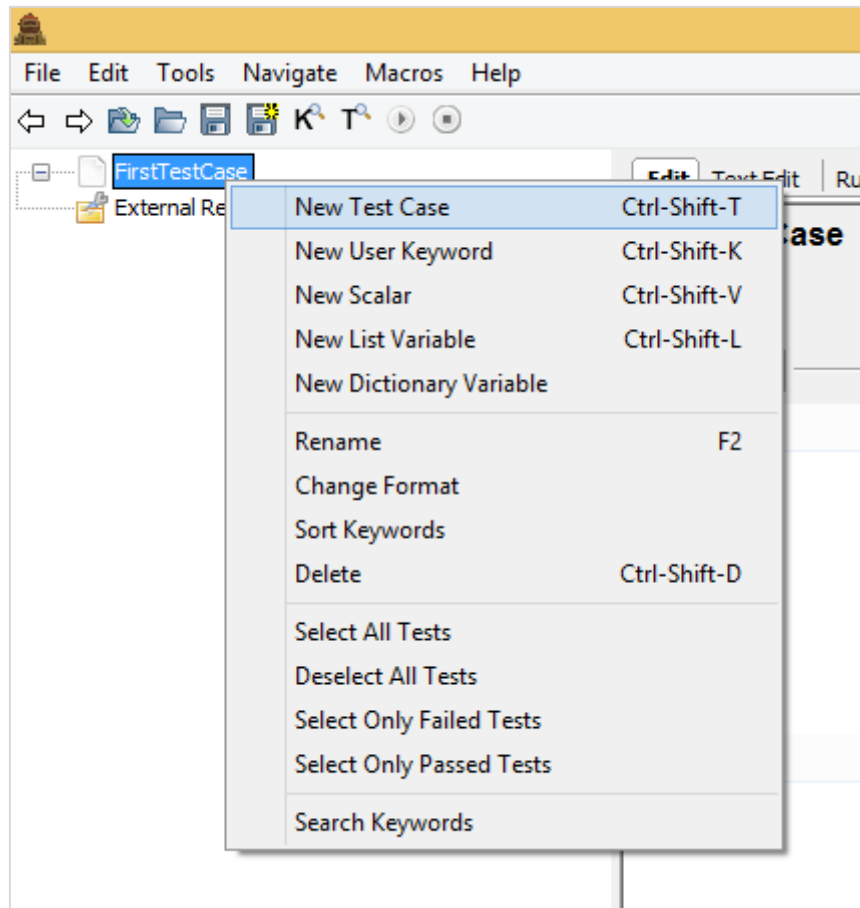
File Edit Tools Navigate Macros Help

FirstTestCase
External Re

Edit Text Edit Ru
ase

New Test Case Ctrl-Shift-T
New User Keyword Ctrl-Shift-K
New Scalar Ctrl-Shift-V
New List Variable Ctrl-Shift-L
New Dictionary Variable

Rename F2
Change Format
Sort Keywords
Delete Ctrl-Shift-D

Select All Tests
Deselect All Tests
Select Only Failed Tests
Select Only Passed Tests

Search Keywords